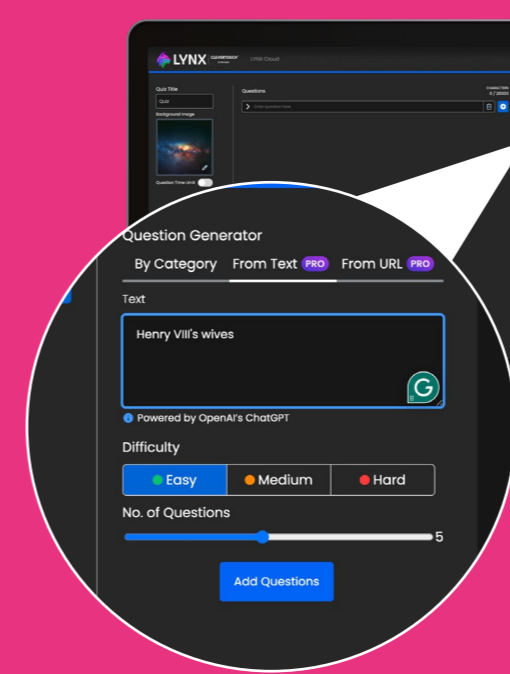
LYNX

LYNX Cloud

Quiz Title

Quiz

Background Image

Question Time Limit

Questions

Enter question here

Question Generator

By Category From Text PRO From URL PRO

Text

Henry VIII's wives

Powered by OpenAI's ChatGPT

Difficulty

Easy Medium Hard

No. of Questions

5

Add Questions